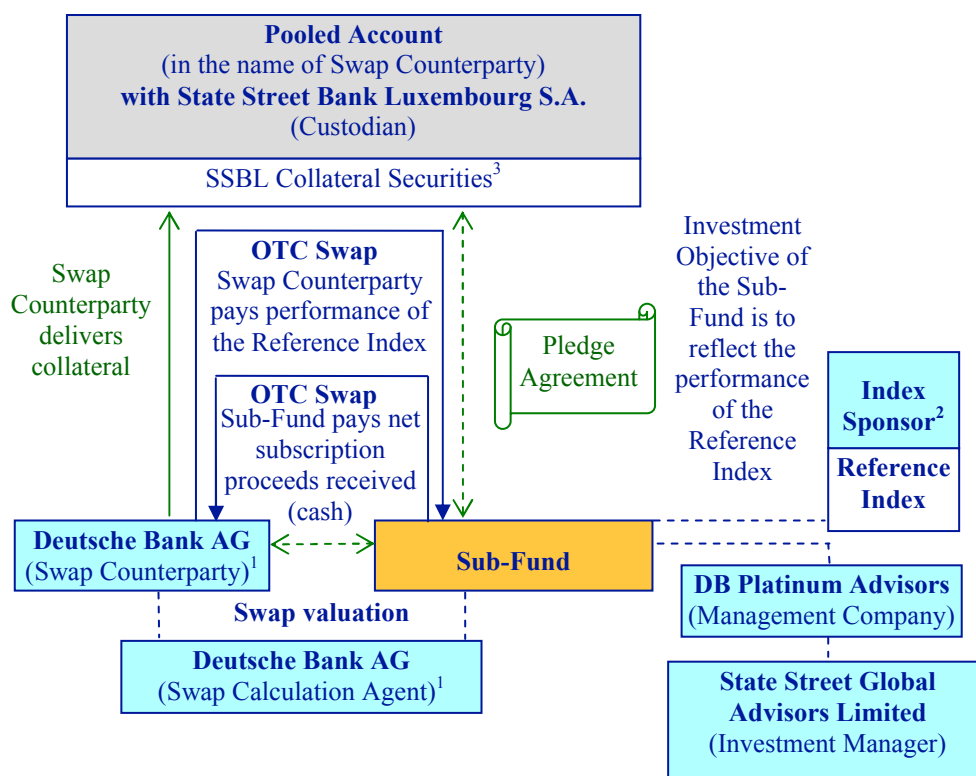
**Pooled Account**
(in the name of Swap Counterparty)
**with State Street Bank Luxembourg S.A.**
(Custodian)

SSBL Collateral Securities$^3$

Swap Counterparty delivers collateral

**OTC Swap**
Swap Counterparty pays performance of the Reference Index

**OTC Swap**
Sub-Fund pays net subscription proceeds received (cash)

Pledge Agreement

Investment Objective of the Sub-Fund is to reflect the performance of the Reference Index

**Index Sponsor$^2$**

**Reference Index**

**Deutsche Bank AG**
(Swap Counterparty)$^1$

**Sub-Fund**

**Swap valuation**

**Deutsche Bank AG**
(Swap Calculation Agent)$^1$

**DB Platinum Advisors**
(Management Company)

**State Street Global Advisors Limited**
(Investment Manager)